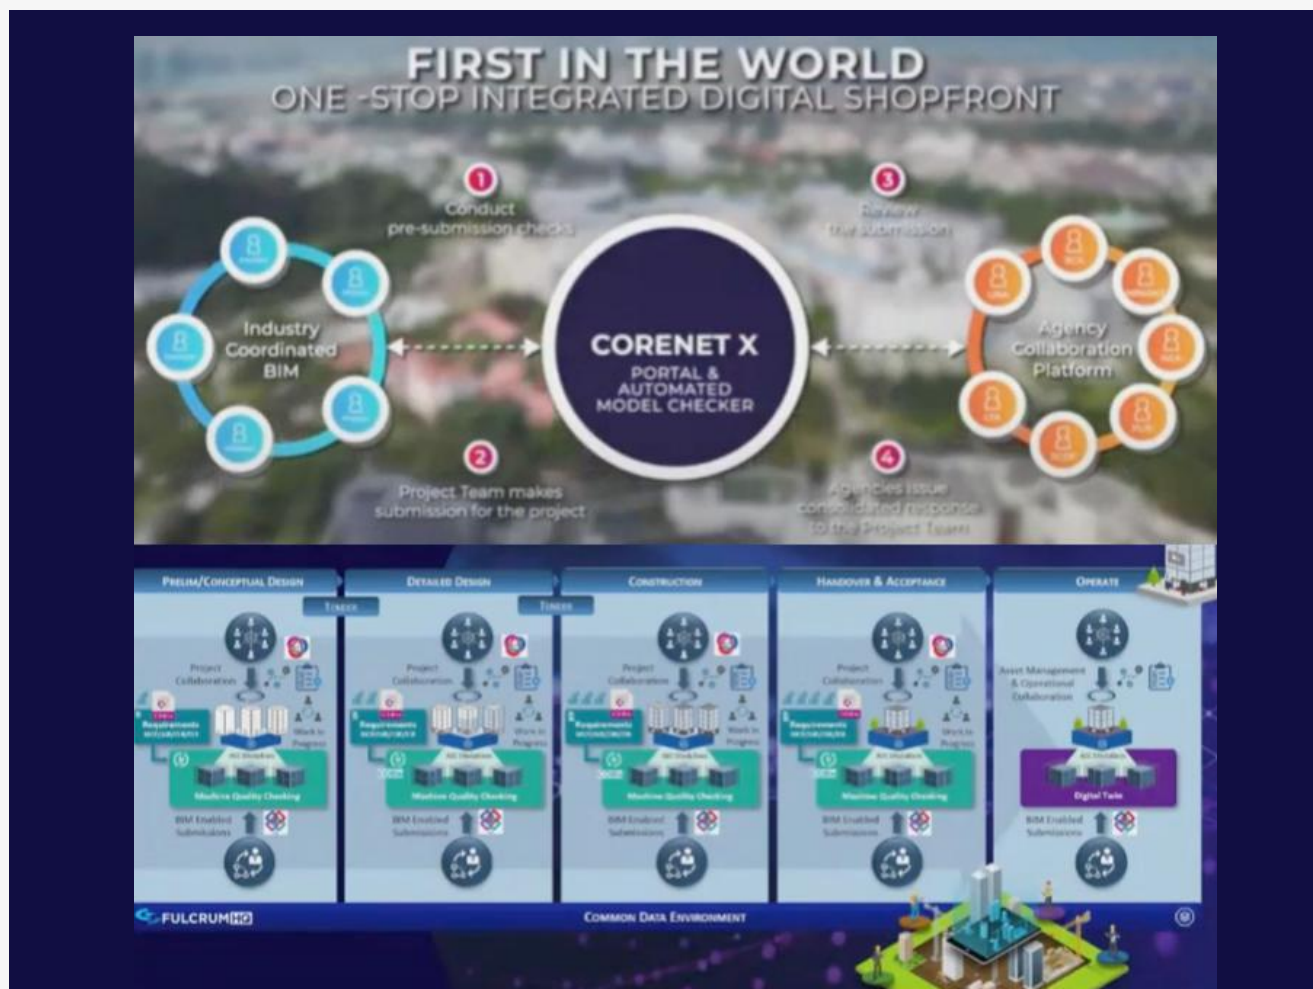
FIRST IN THE WORLD
ONE -STOP INTEGRATED DIGITAL SHOPFRONT

1
Conduct pre-submission checks

3
Review the submission

Industry Coordinated BIM

CORENET X
PORTAL & AUTOMATED MODEL CHECKER

Agency Collaboration Platform

2
Project Team makes submission for the project

4
Agencies issue consolidated response to the Project Team

PRELIM/CONCEPTUAL DESIGN | DETAILED DESIGN | CONSTRUCTION | HANDOVER & ACCEPTANCE | OPERATE

TIMER
TIMER

Project Collaboration
Requirements
Work in Progress
AI Models
Machine Quality Checking
BIM Enabled Submissions

Project Collaboration
Requirements
Work in Progress
AI Models
Machine Quality Checking
BIM Enabled Submissions

Project Collaboration
Requirements
Work in Progress
AI Models
Machine Quality Checking
BIM Enabled Submissions

Project Collaboration
Requirements
Work in Progress
AI Models
Machine Quality Checking
BIM Enabled Submissions

Asset Management & Operational Collaboration
AI Models
Digital Twin
BIM Enabled Submissions

FULCRUMHQ
COMMON DATA ENVIRONMENT